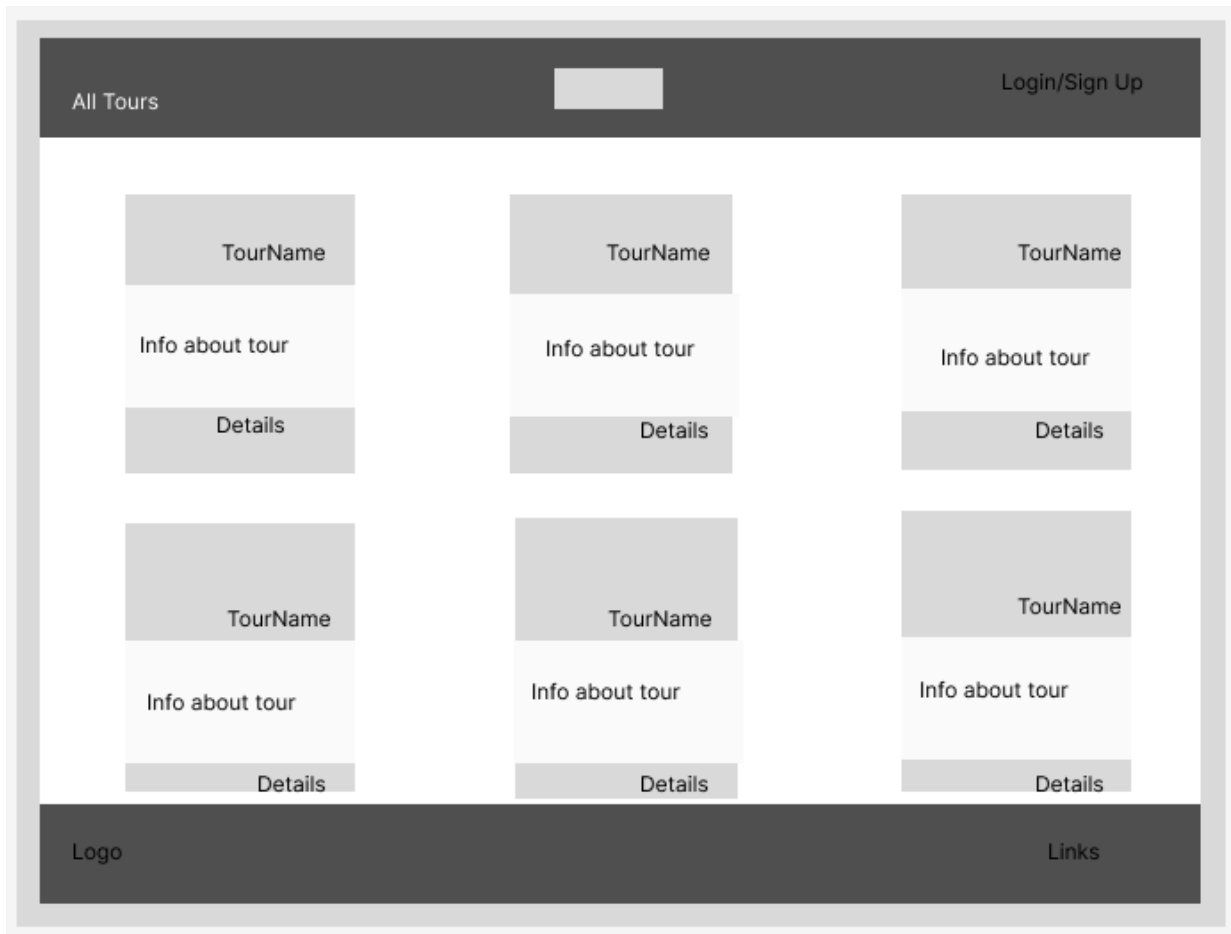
All Tours

Login/Sign Up

TourName

Info about tour

Details

TourName

Info about tour

Details

TourName

Info about tour

Details

TourName

Info about tour

Details

TourName

Info about tour

Details

TourName

Info about tour

Details

Logo

Links